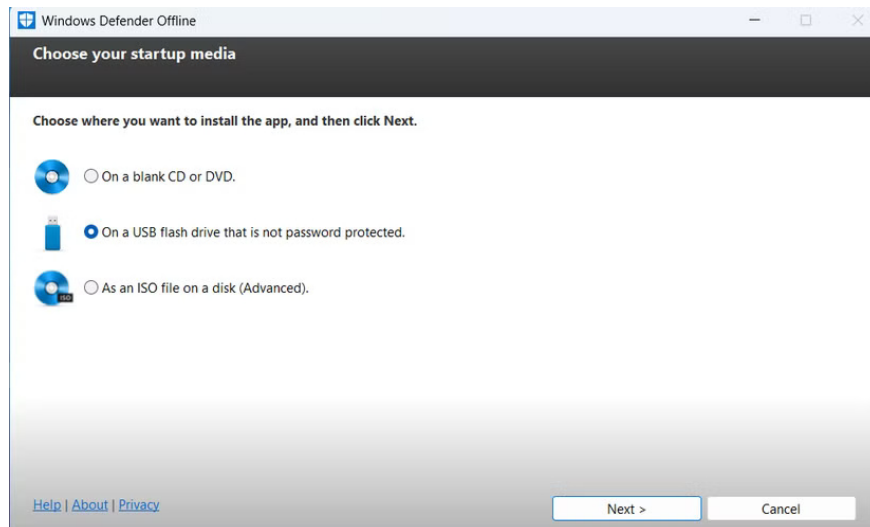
Windows Defender Offline

Choose your startup media

Choose where you want to install the app, and then click Next.

On a blank CD or DVD.

On a USB flash drive that is not password protected.

ISO

As an ISO file on a disk (Advanced).

Help | About | Privacy

Next >

Cancel